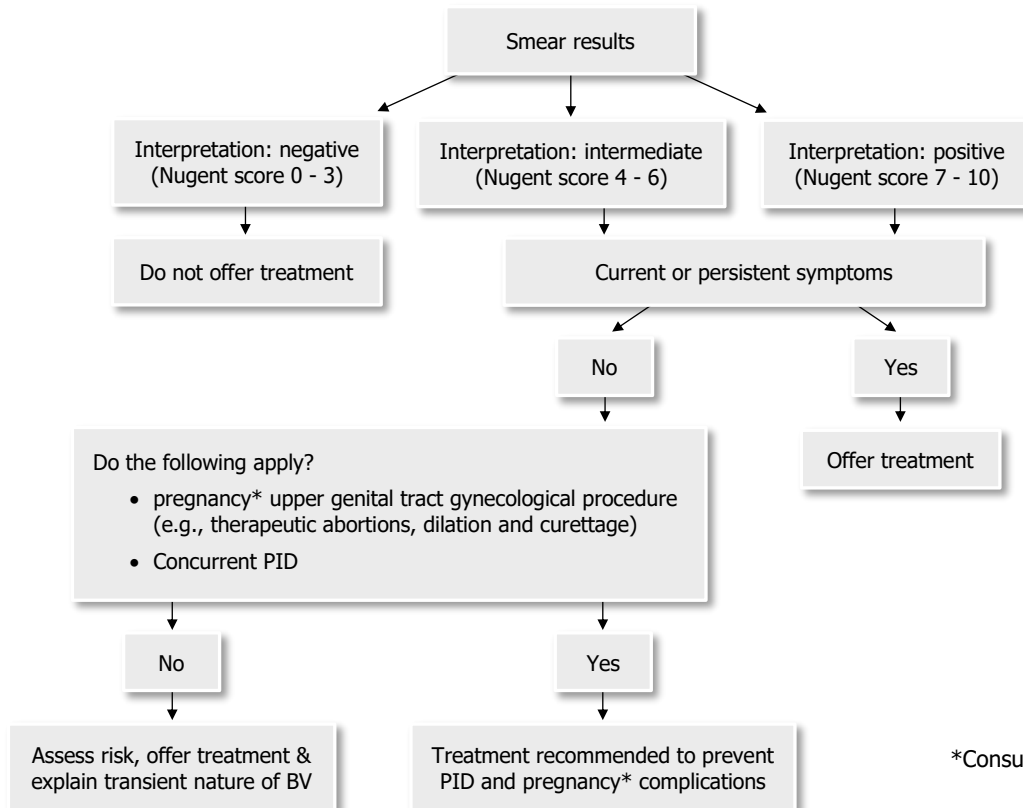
Smear results

Interpretation: negative (Nugent score 0 - 3)

Interpretation: intermediate (Nugent score 4 - 6)

Interpretation: positive (Nugent score 7 - 10)

Do not offer treatment

Current or persistent symptoms

No

Yes

Offer treatment

Do the following apply?

- pregnancy* upper genital tract gynecological procedure (e.g., therapeutic abortions, dilation and curettage)
- Concurrent PID

No

Yes

Assess risk, offer treatment & explain transient nature of BV

Treatment recommended to prevent PID and pregnancy* complications

*Consu